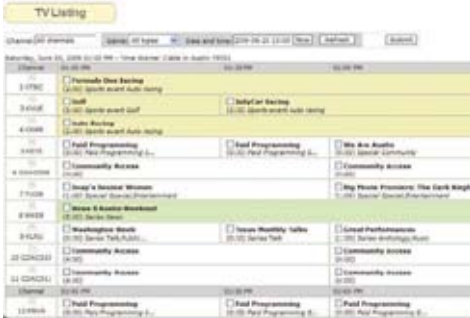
TV Listing

Channel All channels Genre All types Date and time 2009-06-20 12:00 Now Refresh Submit

Saturday, June 20, 2009 12:00 PM - Time Warner Cable in Austin 78701

| Channel | 12:00 PM | 12:30 PM | 01:00 PM |
|---|---|---|---|
| 2 KTBC | Formula One Racing (2:00) Sports event Auto racing | | |
| 3 KVUE | Golf (3:00) Sports event Golf | IndyCar Racing (2:30) Sports event Auto racing | |
| 4 CSHR | Auto Racing (2:00) Sports event Auto racing | | |
| 5 KEYE | Paid Programming (0:30) Paid Programming S... | Paid Programming (0:30) Paid Programming S... | We Are Austin (0:30) Special Community |
| 6 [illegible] | Community Access | | Community Access |
| 7 KXAN | Snap's Sexiest Women (1:00) Special Entertainment | | Big Movie Premiere: The Dark Knight (1:00) Special Entertainment |
| 8 KNVA | News 8 Austin Weekend (4:00) Series News | | |
| 9 KLRU | Washington Week (0:30) Series Talk/Public... | Texas Monthly Talks (0:30) Series Talk | Great Performances (3:00) Series Anthology Music |
| 10 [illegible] | Community Access (4:00) | | Community Access (4:00) |
| 11 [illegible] | Community Access | | Community Access |
| Channel | 12:00 PM | 12:30 PM | 01:00 PM |
| 12 KNVA | Paid Programming (0:30) Paid Programming S... | Paid Programming (0:30) Paid Programming S... | Paid Programming (0:30) Paid Programming S... |